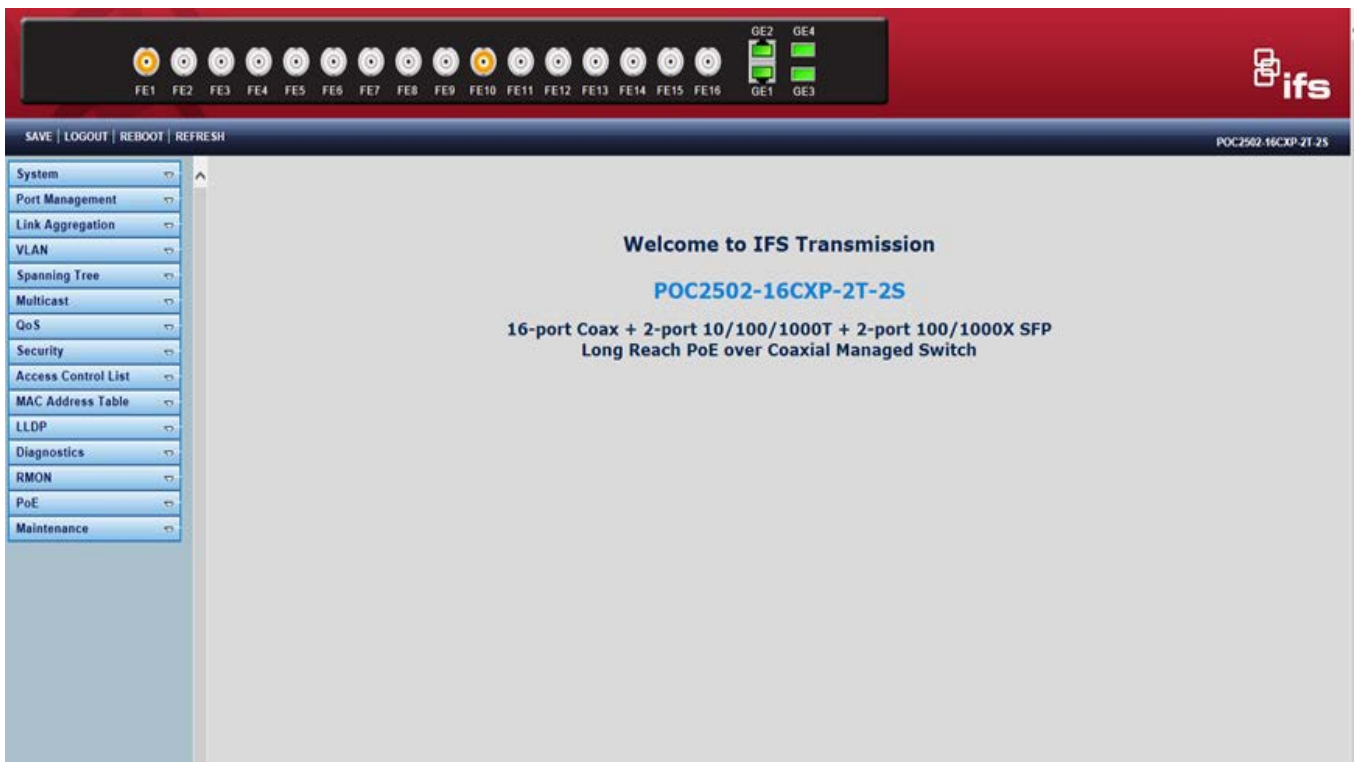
FE1 FE2 FE3 FE4 FE5 FE6 FE7 FE8 FE9 FE10 FE11 FE12 FE13 FE14 FE15 FE16

GE2 GE4

GE1 GE3

ifs

SAVE | LOGOUT | REBOOT | REFRESH

POC2502-16CXP-2T-2S

System
Port Management
Link Aggregation
VLAN
Spanning Tree
Multicast
QoS
Security
Access Control List
MAC Address Table
LLDP
Diagnostics
RMON
PoE
Maintenance

Welcome to IFS Transmission

POC2502-16CXP-2T-2S

16-port Coax + 2-port 10/100/1000T + 2-port 100/1000X SFP
Long Reach PoE over Coaxial Managed Switch